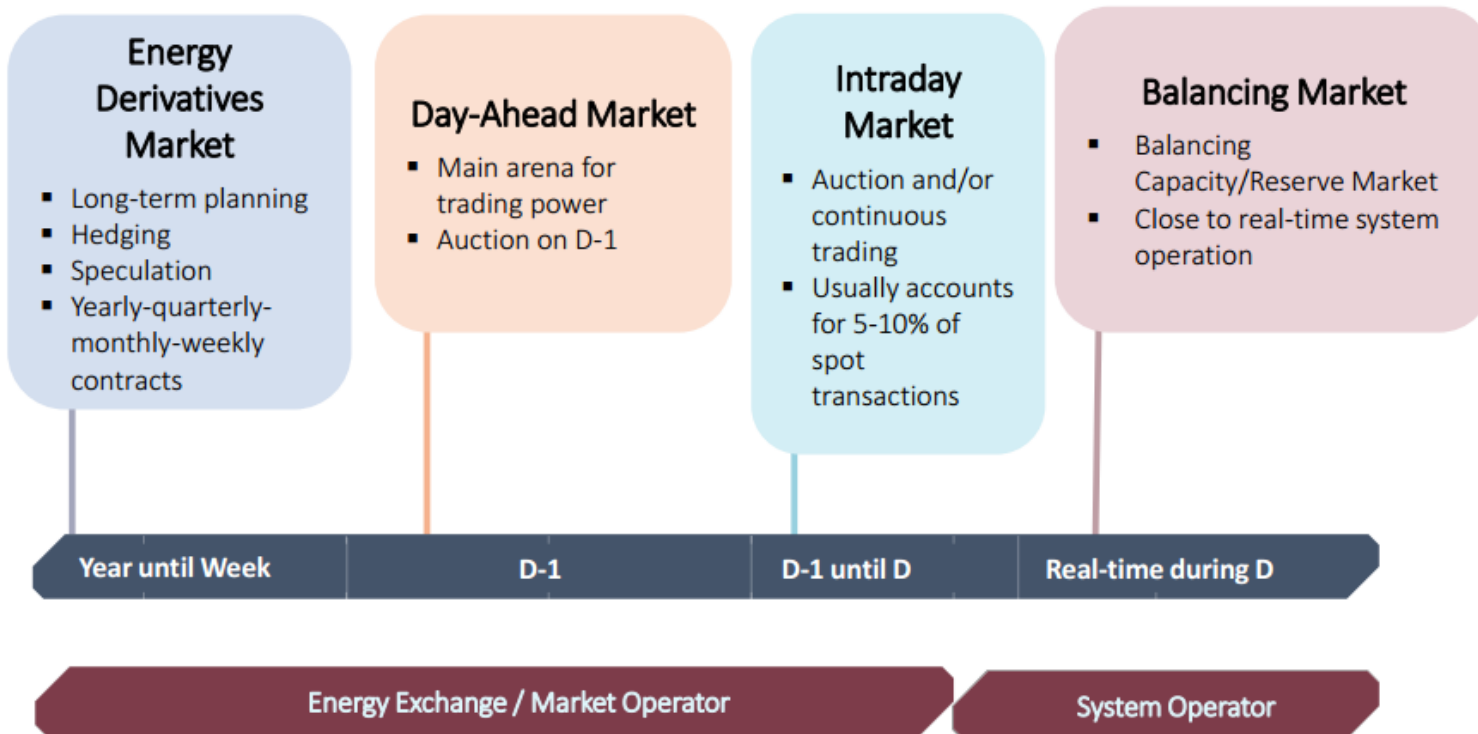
Energy Derivatives Market

- Long-term planning
- Hedging
- Speculation
- Yearly-quarterly-monthly-weekly contracts

Day-Ahead Market

- Main arena for trading power
- Auction on D-1

Intraday Market

- Auction and/or continuous trading
- Usually accounts for 5-10% of spot transactions

Balancing Market

- Balancing Capacity/Reserve Market
- Close to real-time system operation

Year until Week

D-1

D-1 until D

Real-time during D

Energy Exchange / Market Operator

System Operator